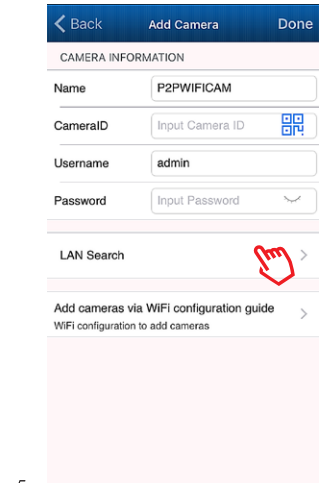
Back
Add Camera
Done

CAMERA INFORMATION

Name P2PWIFICAM

CameraID Input Camera ID

Username admin

Password Input Password

LAN Search

Add cameras via WiFi configuration guide
WiFi configuration to add cameras

5